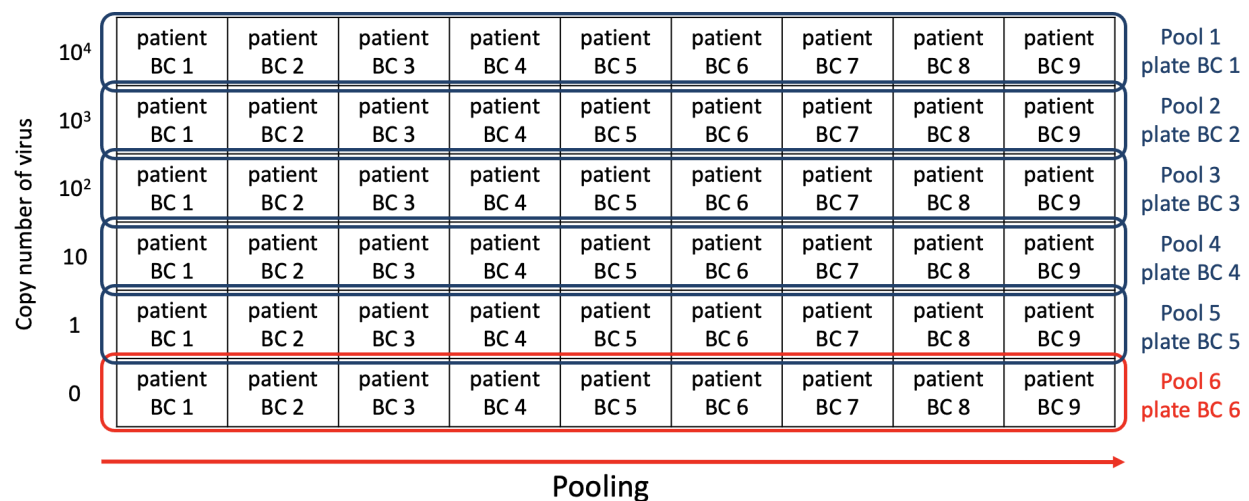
Copy number of virus

| $10^4$ | patient BC 1 | patient BC 2 | patient BC 3 | patient BC 4 | patient BC 5 | patient BC 6 | patient BC 7 | patient BC 8 | patient BC 9 | Pool 1 plate BC 1 |
|---|---|---|---|---|---|---|---|---|---|---|
| $10^3$ | patient BC 1 | patient BC 2 | patient BC 3 | patient BC 4 | patient BC 5 | patient BC 6 | patient BC 7 | patient BC 8 | patient BC 9 | Pool 2 plate BC 2 |
| $10^2$ | patient BC 1 | patient BC 2 | patient BC 3 | patient BC 4 | patient BC 5 | patient BC 6 | patient BC 7 | patient BC 8 | patient BC 9 | Pool 3 plate BC 3 |
| 10 | patient BC 1 | patient BC 2 | patient BC 3 | patient BC 4 | patient BC 5 | patient BC 6 | patient BC 7 | patient BC 8 | patient BC 9 | Pool 4 plate BC 4 |
| 1 | patient BC 1 | patient BC 2 | patient BC 3 | patient BC 4 | patient BC 5 | patient BC 6 | patient BC 7 | patient BC 8 | patient BC 9 | Pool 5 plate BC 5 |
| 0 | patient BC 1 | patient BC 2 | patient BC 3 | patient BC 4 | patient BC 5 | patient BC 6 | patient BC 7 | patient BC 8 | patient BC 9 | Pool 6 plate BC 6 |

Pooling